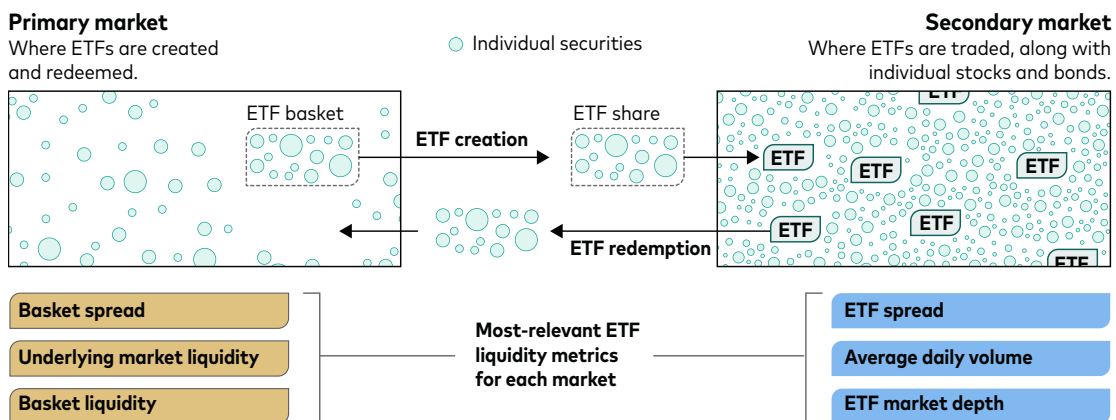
Primary market
Where ETFs are created and redeemed.

Individual securities

Secondary market
Where ETFs are traded, along with individual stocks and bonds.

ETF basket

ETF creation

ETF share

ETF
ETF
ETF
ETF
ETF
ETF
ETF

ETF redemption

Basket spread
Underlying market liquidity
Basket liquidity

Most-relevant ETF liquidity metrics for each market

ETF spread
Average daily volume
ETF market depth